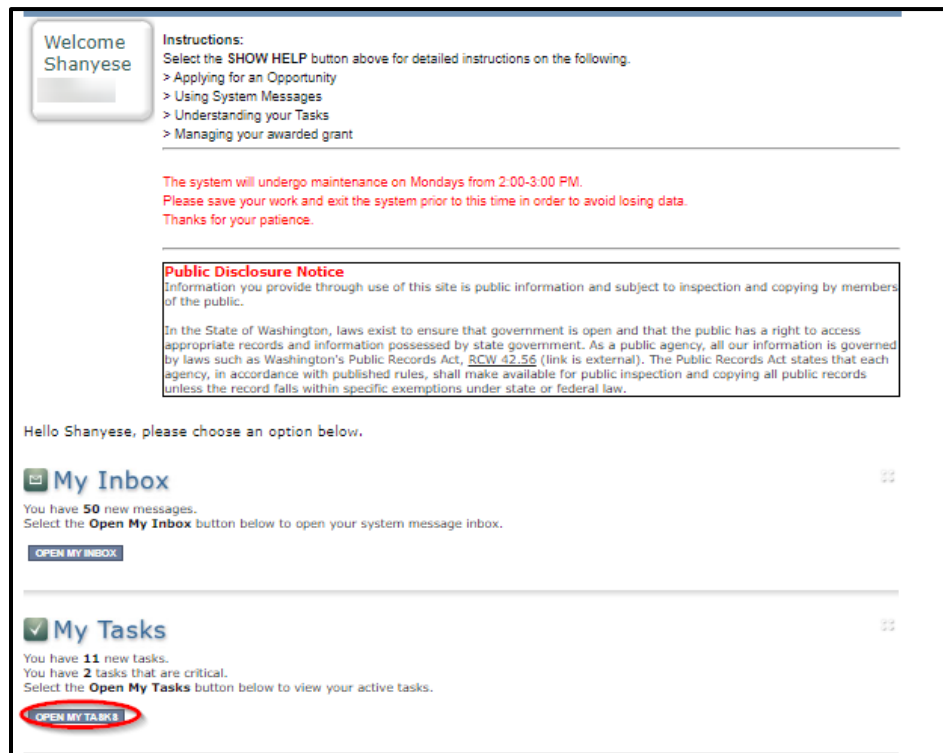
Welcome Shanyese
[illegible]

Instructions:
Select the SHOW HELP button above for detailed instructions on the following.
> Applying for an Opportunity
> Using System Messages
> Understanding your Tasks
> Managing your awarded grant

The system will undergo maintenance on Mondays from 2:00-3:00 PM.
Please save your work and exit the system prior to this time in order to avoid losing data.
Thanks for your patience.

Public Disclosure Notice
Information you provide through use of this site is public information and subject to inspection and copying by members of the public.

In the State of Washington, laws exist to ensure that government is open and that the public has a right to access appropriate records and information possessed by state government. As a public agency, all our information is governed by laws such as Washington's Public Records Act, RCW 42.56 (link is external). The Public Records Act states that each agency, in accordance with published rules, shall make available for public inspection and copying all public records unless the record falls within specific exemptions under state or federal law.

Hello Shanyese, please choose an option below.

My Inbox
You have 50 new messages.
Select the Open My Inbox button below to open your system message inbox.
OPEN MY INBOX

My Tasks
You have 11 new tasks.
You have 2 tasks that are critical.
Select the Open My Tasks button below to view your active tasks.
OPEN MY TASKS